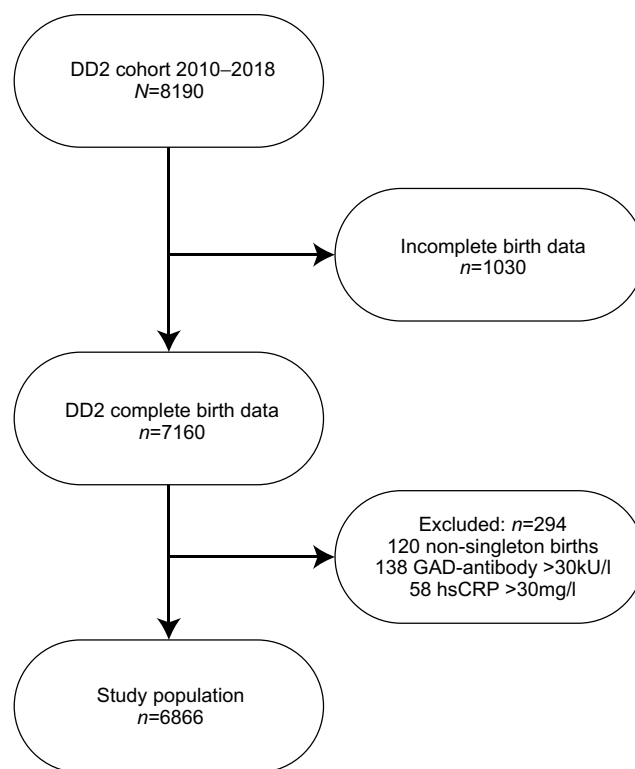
DD2 cohort 2010–2018
*N*=8190

Incomplete birth data
*n*=1030

DD2 complete birth data
*n*=7160

Excluded: *n*=294
120 non-singleton births
138 GAD-antibody >30kU/l
58 hsCRP >30mg/l

Study population
*n*=6866